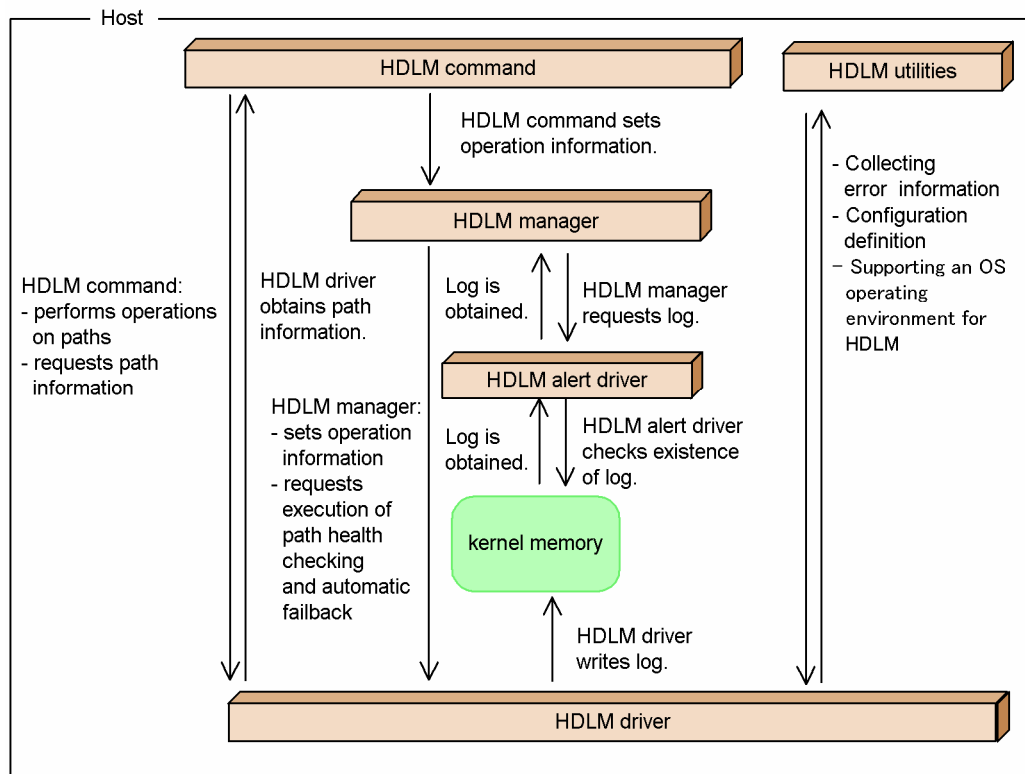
Host

HDLM command

HDLM utilities

HDLM command sets operation information.

- Collecting error information
- Configuration definition
- Supporting an OS operating environment for HDLM

HDLM manager

HDLM command:
- performs operations on paths
- requests path information

HDLM driver obtains path information.

Log is obtained.

HDLM manager requests log.

HDLM alert driver

HDLM manager:
- sets operation information
- requests execution of path health checking and automatic failback

Log is obtained.

HDLM alert driver checks existence of log.

kernel memory

HDLM driver writes log.

HDLM driver